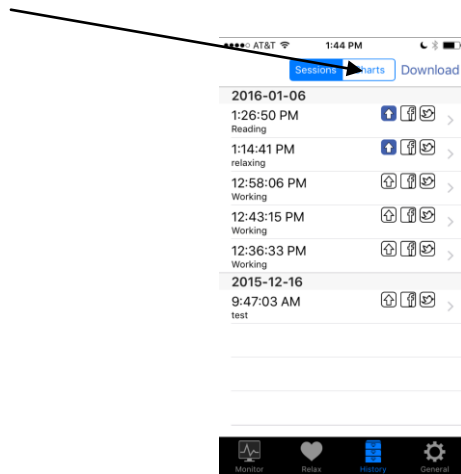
●●●●○ AT&T 1:44 PM

Sessions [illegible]harts Download

2016-01-06

1:26:50 PM
Reading

1:14:41 PM
relaxing

12:58:06 PM
Working

12:43:15 PM
Working

12:36:33 PM
Working

2015-12-16

9:47:03 AM
test

Monitor Relax History General